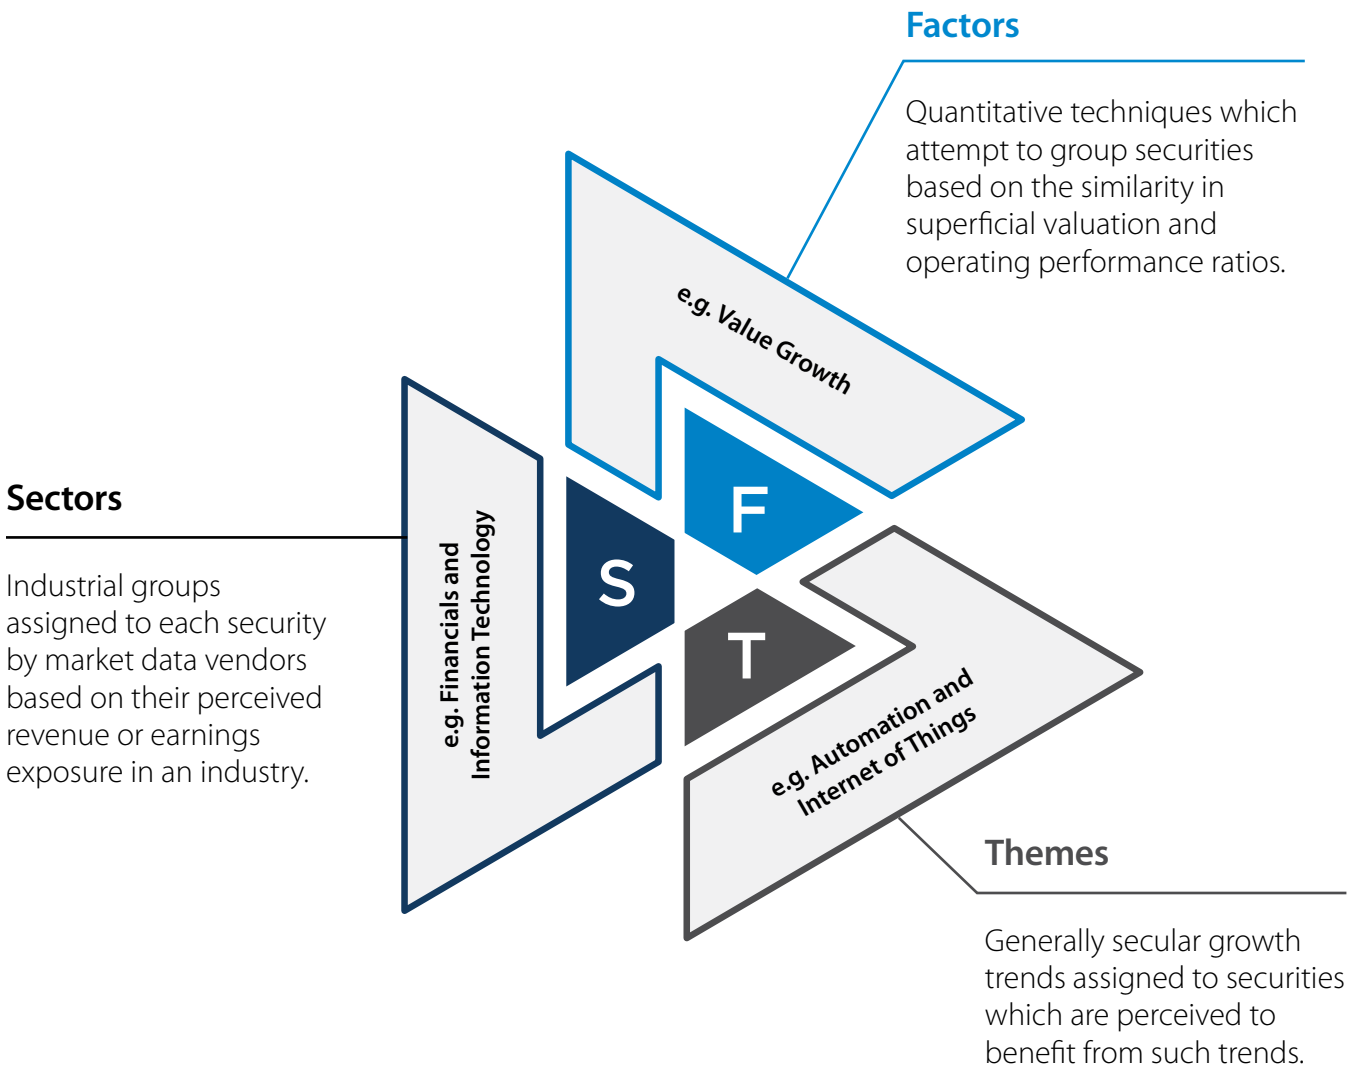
Factors

Quantitative techniques which attempt to group securities based on the similarity in superficial valuation and operating performance ratios.

e.g. Value Growth

Sectors

Industrial groups assigned to each security by market data vendors based on their perceived revenue or earnings exposure in an industry.

e.g. Financials and Information Technology

F

S

T

e.g. Automation and Internet of Things

Themes

Generally secular growth trends assigned to securities which are perceived to benefit from such trends.